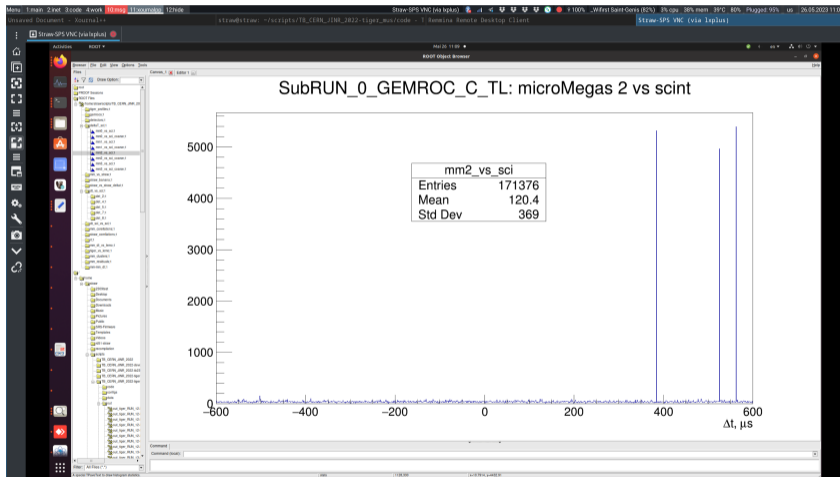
Menu 1:main 2:net 3:code 4:work 10:msg 11:journal 12:hide
Straw-SPS VNC (via lxplus)
100% _Wifirst Saint-Genis (82%) 3% cpu 38% mem 39°C 80% Plugged: 95% us 26.05.2023 11:09
Unsaved Document - Xournal++
straw@straw: ~/scripts/TB_CERN_JUNE_2022-tiger_mus/code
Remmina Remote Desktop Client
Straw-SPS VNC (via lxplus)
Activities
ROOT
Mai 26 11:09
ROOT Object Browser
Browser File Edit View Options Tools
Files
Draw Option:
Canvas_1
Editor 1
Command
Command (local):
Filter: All Files (*.*)

SubRUN_0_GEMROC_C_TL: microMegas 2 vs scint

| mm2_vs_sci | |
|---|---|
| Entries | 171376 |
| Mean | 120.4 |
| Std Dev | 369 |

5000
4000
3000
2000
1000
0
−600 −400 −200 0 200 400 600
Δt, µs